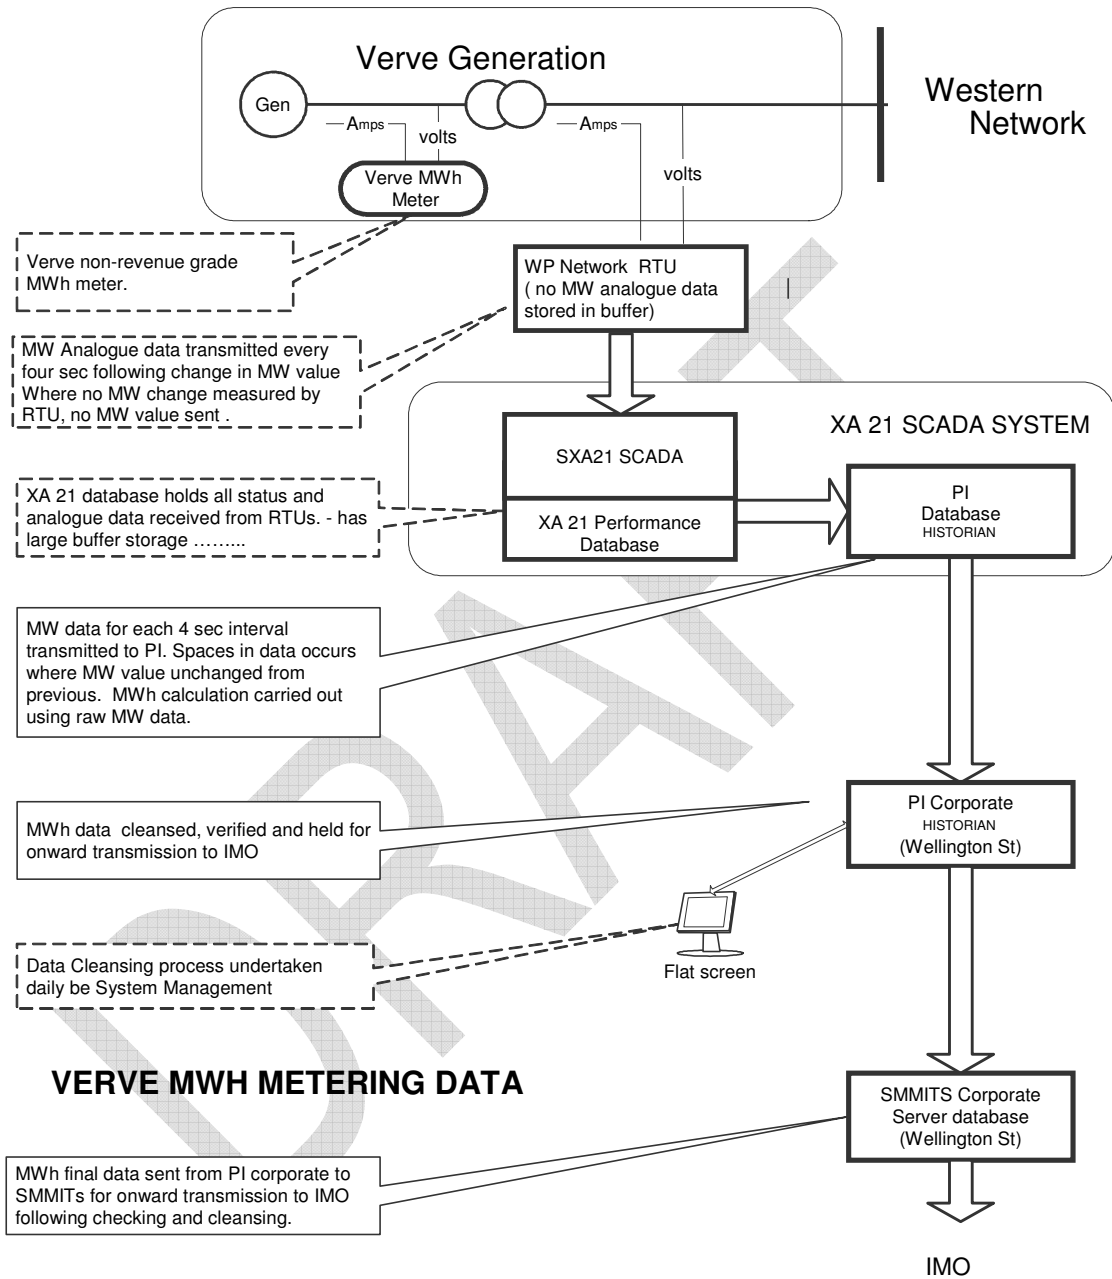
Verve Generation

Gen

Amps

volts

Amps

volts

Western Network

Verve MWh Meter

Verve non-revenue grade MWh meter.

WP Network RTU ( no MW analogue data stored in buffer)

MW Analogue data transmitted every four sec following change in MW value Where no MW change measured by RTU, no MW value sent .

XA 21 SCADA SYSTEM

SXA21 SCADA

XA 21 database holds all status and analogue data received from RTUs. - has large buffer storage ……..

XA 21 Performance Database

PI Database HISTORIAN

MW data for each 4 sec interval transmitted to PI. Spaces in data occurs where MW value unchanged from previous. MWh calculation carried out using raw MW data.

MWh data cleansed, verified and held for onward transmission to IMO

PI Corporate HISTORIAN (Wellington St)

Data Cleansing process undertaken daily be System Management

Flat screen

VERVE MWH METERING DATA

SMMITS Corporate Server database (Wellington St)

MWh final data sent from PI corporate to SMMITs for onward transmission to IMO following checking and cleansing.

IMO

DRAFT